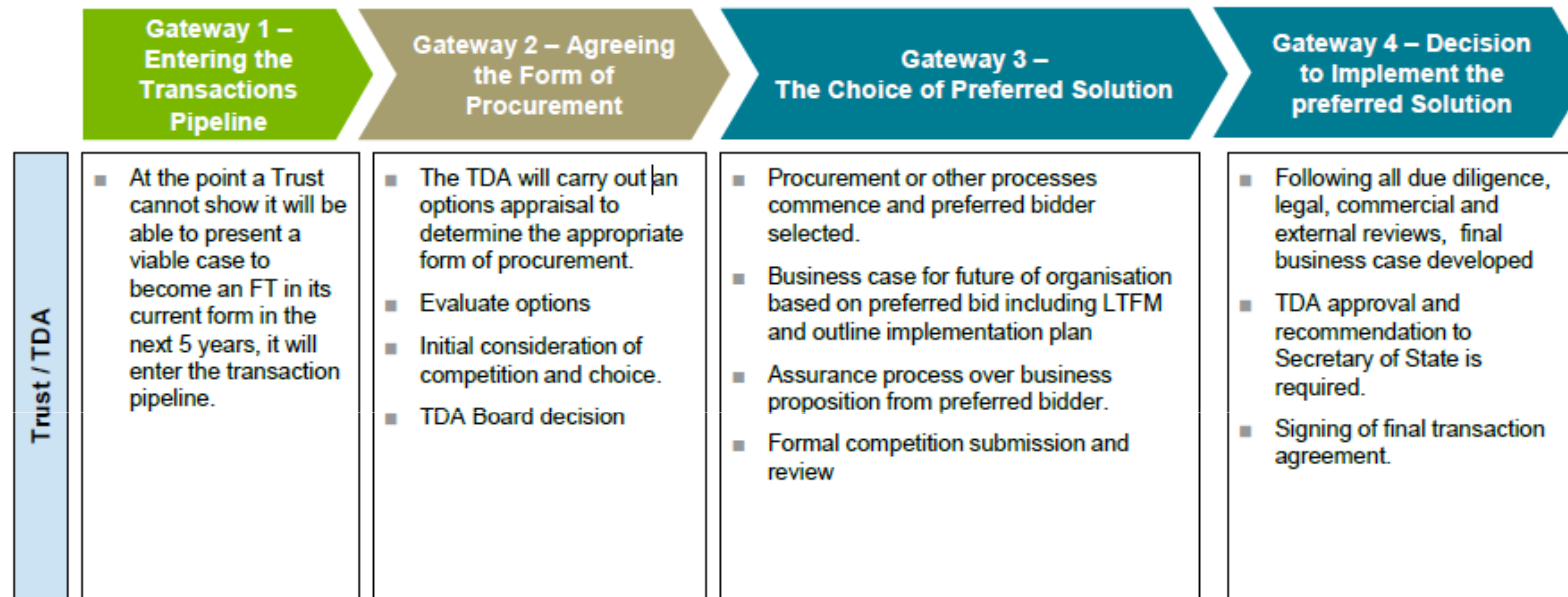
Gateway 1 – Entering the Transactions Pipeline

Gateway 2 – Agreeing the Form of Procurement

Gateway 3 – The Choice of Preferred Solution

Gateway 4 – Decision to Implement the preferred Solution

Trust / TDA

- At the point a Trust cannot show it will be able to present a viable case to become an FT in its current form in the next 5 years, it will enter the transaction pipeline.

- The TDA will carry out an options appraisal to determine the appropriate form of procurement.
- Evaluate options
- Initial consideration of competition and choice.
- TDA Board decision

- Procurement or other processes commence and preferred bidder selected.
- Business case for future of organisation based on preferred bid including LTFM and outline implementation plan
- Assurance process over business proposition from preferred bidder.
- Formal competition submission and review

- Following all due diligence, legal, commercial and external reviews, final business case developed
- TDA approval and recommendation to Secretary of State is required.
- Signing of final transaction agreement.